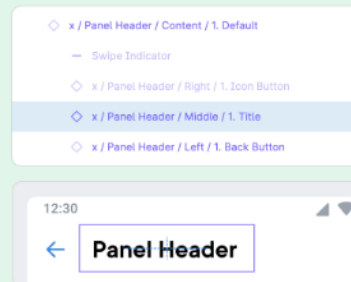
x / Panel Header / Content / 1. Default

Swipe Indicator

x / Panel Header / Right / 1. Icon Button

x / Panel Header / Middle / 1. Title

x / Panel Header / Left / 1. Back Button

12:30

←

Panel Header